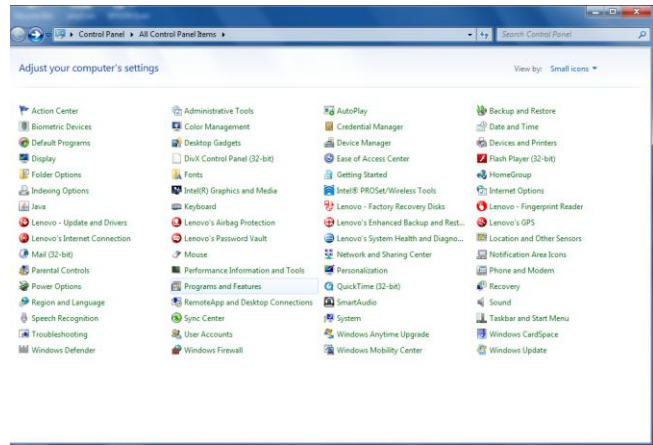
Control Panel ▸ All Control Panel Items ▸

Search Control Panel

Adjust your computer's settings

View by: Small icons ▾

| | | | |
|---|---|---|---|
| Action Center | Administrative Tools | AutoPlay | Backup and Restore |
| Biometric Devices | Color Management | Credential Manager | Date and Time |
| Default Programs | Desktop Gadgets | Device Manager | Devices and Printers |
| Display | DivX Control Panel (32-bit) | Ease of Access Center | Flash Player (32-bit) |
| Folder Options | Fonts | Getting Started | HomeGroup |
| Indexing Options | Intel(R) Graphics and Media | Intel® PROSet/Wireless Tools | Internet Options |
| Java | Keyboard | Lenovo - Factory Recovery Disks | Lenovo - Fingerprint Reader |
| Lenovo - Update and Drivers | Lenovo's Airbag Protection | Lenovo's Enhanced Backup and Rest... | Lenovo's GPS |
| Lenovo's Internet Connection | Lenovo's Password Vault | Lenovo's System Health and Diagno... | Location and Other Sensors |
| Mail (32-bit) | Mouse | Network and Sharing Center | Notification Area Icons |
| Parental Controls | Performance Information and Tools | Personalization | Phone and Modem |
| Power Options | Programs and Features | QuickTime (32-bit) | Recovery |
| Region and Language | RemoteApp and Desktop Connections | SmartAudio | Sound |
| Speech Recognition | Sync Center | System | Taskbar and Start Menu |
| Troubleshooting | User Accounts | Windows Anytime Upgrade | Windows CardSpace |
| Windows Defender | Windows Firewall | Windows Mobility Center | Windows Update |